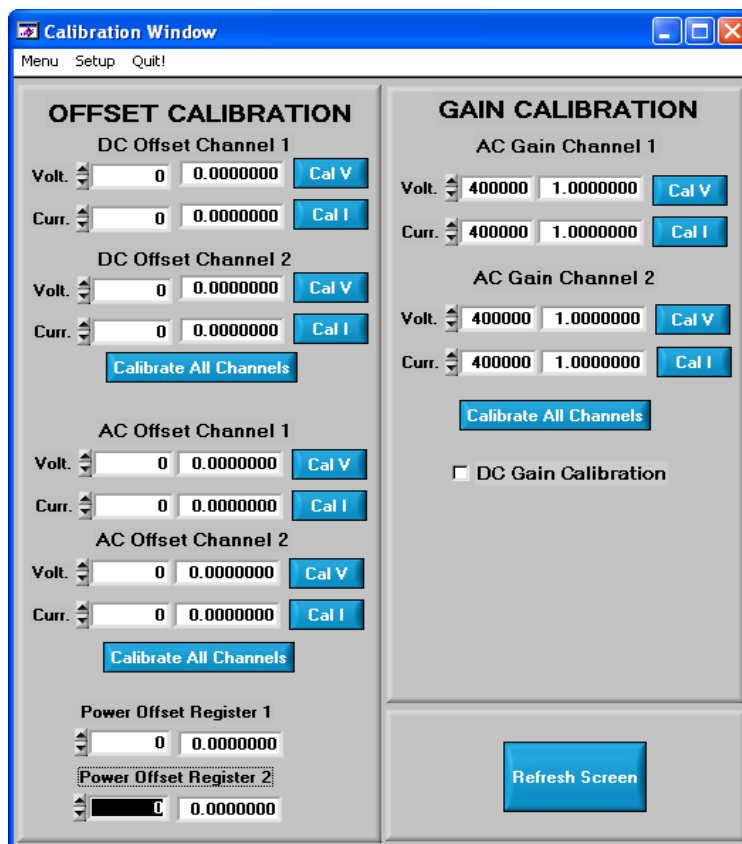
Calibration Window

Menu Setup Quit!

OFFSET CALIBRATION

DC Offset Channel 1

Volt. 0 0.0000000 Cal V

Curr. 0 0.0000000 Cal I

DC Offset Channel 2

Volt. 0 0.0000000 Cal V

Curr. 0 0.0000000 Cal I

Calibrate All Channels

AC Offset Channel 1

Volt. 0 0.0000000 Cal V

Curr. 0 0.0000000 Cal I

AC Offset Channel 2

Volt. 0 0.0000000 Cal V

Curr. 0 0.0000000 Cal I

Calibrate All Channels

Power Offset Register 1

0 0.0000000

Power Offset Register 2

0 0.0000000

GAIN CALIBRATION

AC Gain Channel 1

Volt. 400000 1.0000000 Cal V

Curr. 400000 1.0000000 Cal I

AC Gain Channel 2

Volt. 400000 1.0000000 Cal V

Curr. 400000 1.0000000 Cal I

Calibrate All Channels

DC Gain Calibration

Refresh Screen